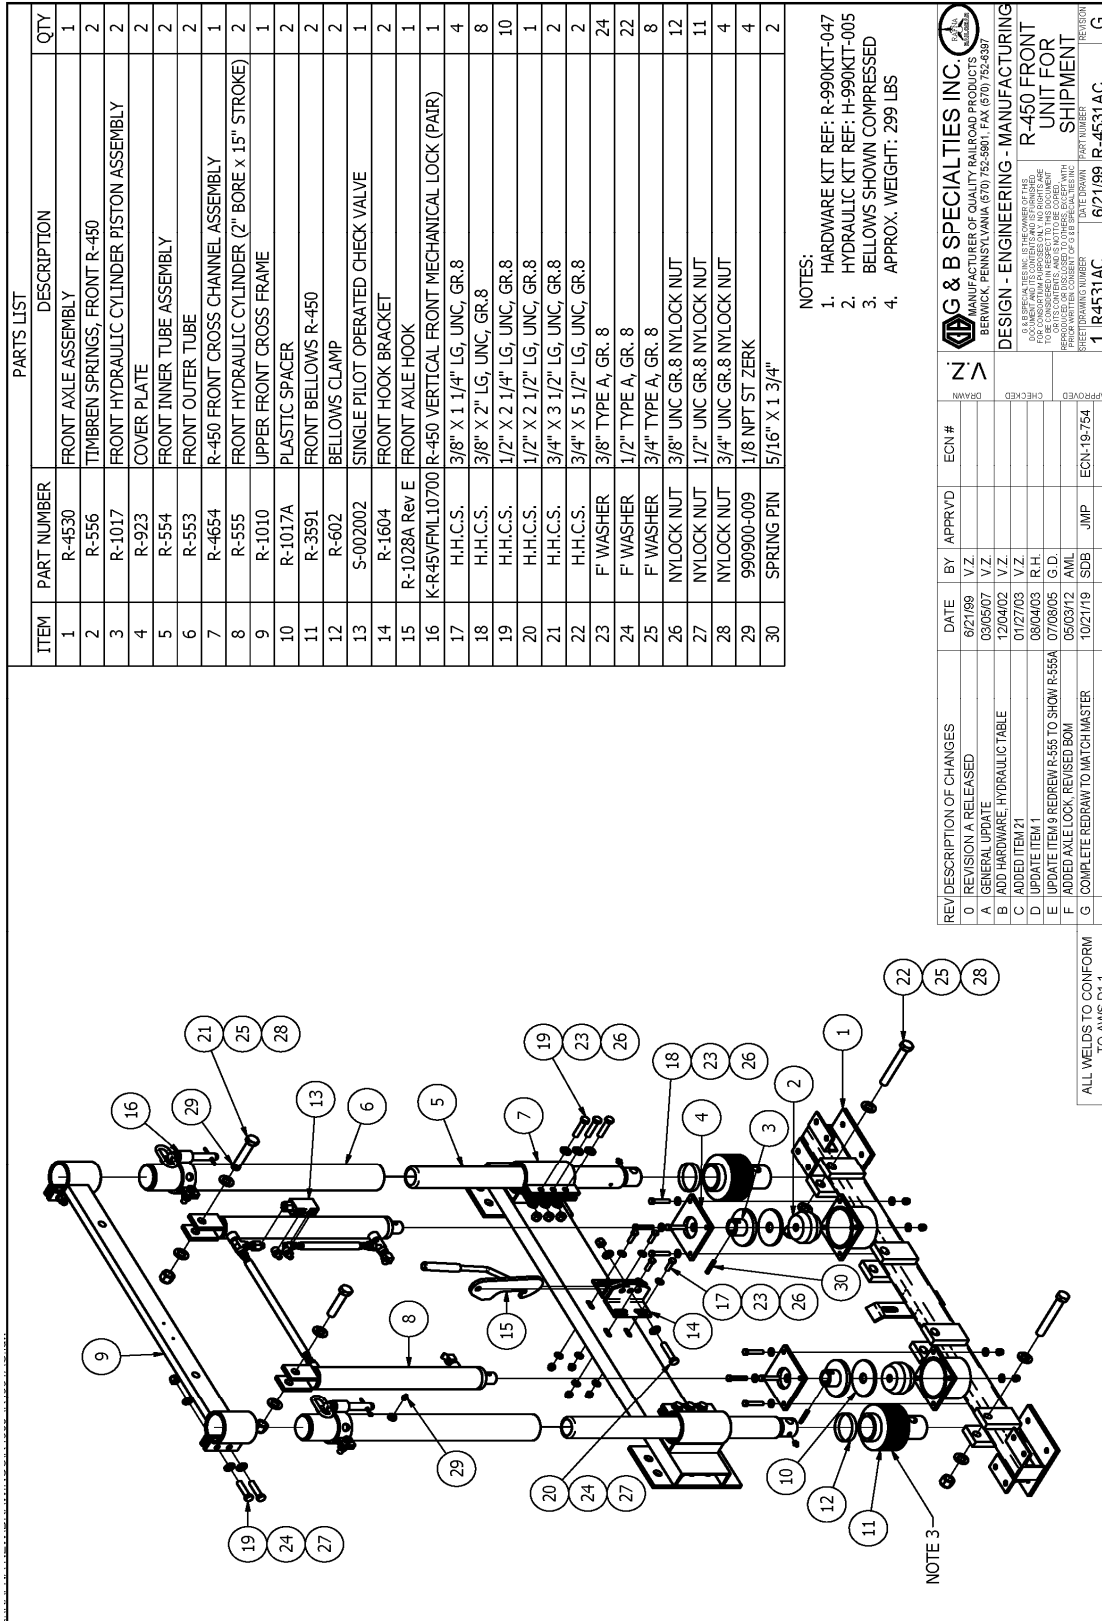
PARTS LIST

| ITEM | PART NUMBER | DESCRIPTION | QTY |
|---|---|---|---|
| 1 | R-4530 | FRONT AXLE ASSEMBLY | 1 |
| 2 | R-556 | TIMBREN SPRINGS, FRONT R-450 | 2 |
| 3 | R-1017 | FRONT HYDRAULIC CYLINDER PISTON ASSEMBLY | 2 |
| 4 | R-923 | COVER PLATE | 2 |
| 5 | R-554 | FRONT INNER TUBE ASSEMBLY | 2 |
| 6 | R-553 | FRONT OUTER TUBE | 2 |
| 7 | R-4654 | R-450 FRONT CROSS CHANNEL ASSEMBLY | 1 |
| 8 | R-555 | FRONT HYDRAULIC CYLINDER (2" BORE x 15" STROKE) | 2 |
| 9 | R-1010 | UPPER FRONT CROSS FRAME | 1 |
| 10 | R-1017A | PLASTIC SPACER | 2 |
| 11 | R-3591 | FRONT BELLOWS R-450 | 2 |
| 12 | R-602 | BELLOWS CLAMP | 2 |
| 13 | S-002002 | SINGLE PILOT OPERATED CHECK VALVE | 1 |
| 14 | R-1604 | FRONT HOOK BRACKET | 2 |
| 15 | R-1028A Rev E | FRONT AXLE HOOK | 1 |
| 16 | K-R45VFML10700 | R-450 VERTICAL FRONT MECHANICAL LOCK (PAIR) | 1 |
| 17 | H.H.C.S. | 3/8" X 1 1/4" LG, UNC, GR.8 | 4 |
| 18 | H.H.C.S. | 3/8" X 2" LG, UNC, GR.8 | 8 |
| 19 | H.H.C.S. | 1/2" X 2 1/4" LG, UNC, GR.8 | 10 |
| 20 | H.H.C.S. | 1/2" X 2 1/2" LG, UNC, GR.8 | 1 |
| 21 | H.H.C.S. | 3/4" X 3 1/2" LG, UNC, GR.8 | 2 |
| 22 | H.H.C.S. | 3/4" X 5 1/2" LG, UNC, GR.8 | 2 |
| 23 | F' WASHER | 3/8" TYPE A, GR. 8 | 24 |
| 24 | F' WASHER | 1/2" TYPE A, GR. 8 | 22 |
| 25 | F' WASHER | 3/4" TYPE A, GR. 8 | 8 |
| 26 | NYLOCK NUT | 3/8" UNC GR.8 NYLOCK NUT | 12 |
| 27 | NYLOCK NUT | 1/2" UNC GR.8 NYLOCK NUT | 11 |
| 28 | NYLOCK NUT | 3/4" UNC GR.8 NYLOCK NUT | 4 |
| 29 | 990900-009 | 1/8 NPT ST ZERK | 4 |
| 30 | SPRING PIN | 5/16" X 1 3/4" | 2 |

NOTES:
1. HARDWARE KIT REF: R-990KIT-047
2. HYDRAULIC KIT REF: H-990KIT-005
3. BELLOWS SHOWN COMPRESSED
4. APPROX. WEIGHT: 299 LBS

| REV | DESCRIPTION OF CHANGES | DATE | BY | APPRVD | ECN # |
|---|---|---|---|---|---|
| 0 | REVISION A RELEASED | 6/21/99 | V.Z. | | |
| A | GENERAL UPDATE | 03/05/07 | V.Z. | | |
| B | ADD HARDWARE, HYDRAULIC TABLE | 12/04/02 | V.Z. | | |
| C | ADDED ITEM 21 | 01/27/03 | V.Z. | | |
| D | UPDATE ITEM 1 | 08/04/03 | R.H. | | |
| E | UPDATE ITEM 9 REDREW R-555 TO SHOW R-555A | 07/08/05 | G.D. | | |
| F | ADDED AXLE LOCK, REVISED BOM | 05/03/12 | AML | | |
| G | COMPLETE REDRAW TO MATCH MASTER | 10/21/19 | SDB | JMP | ECN-19-754 |

ALL WELDS TO CONFORM TO AWS D1.1

V.Z.
DRAWN
CHECKED
APPROVED

G & B SPECIALTIES INC.
MANUFACTURER OF QUALITY RAILROAD PRODUCTS
BERWICK, PENNSYLVANIA (570) 752-5901, FAX (570) 752-6397
DESIGN - ENGINEERING - MANUFACTURING
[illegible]
R-450 FRONT UNIT FOR SHIPMENT
SHEET DRAWING NUMBER 1 R4531AC
DATE DRAWN 6/21/99
PART NUMBER R-4531AC
REVISION G

NOTE 3
1 2 3 4 5 6 7 8 9 10 11 12 13 14 15 16 17 18 19 19 20 21 22 23 23 24 24 25 25 26 26 27 27 28 28 29 29 30